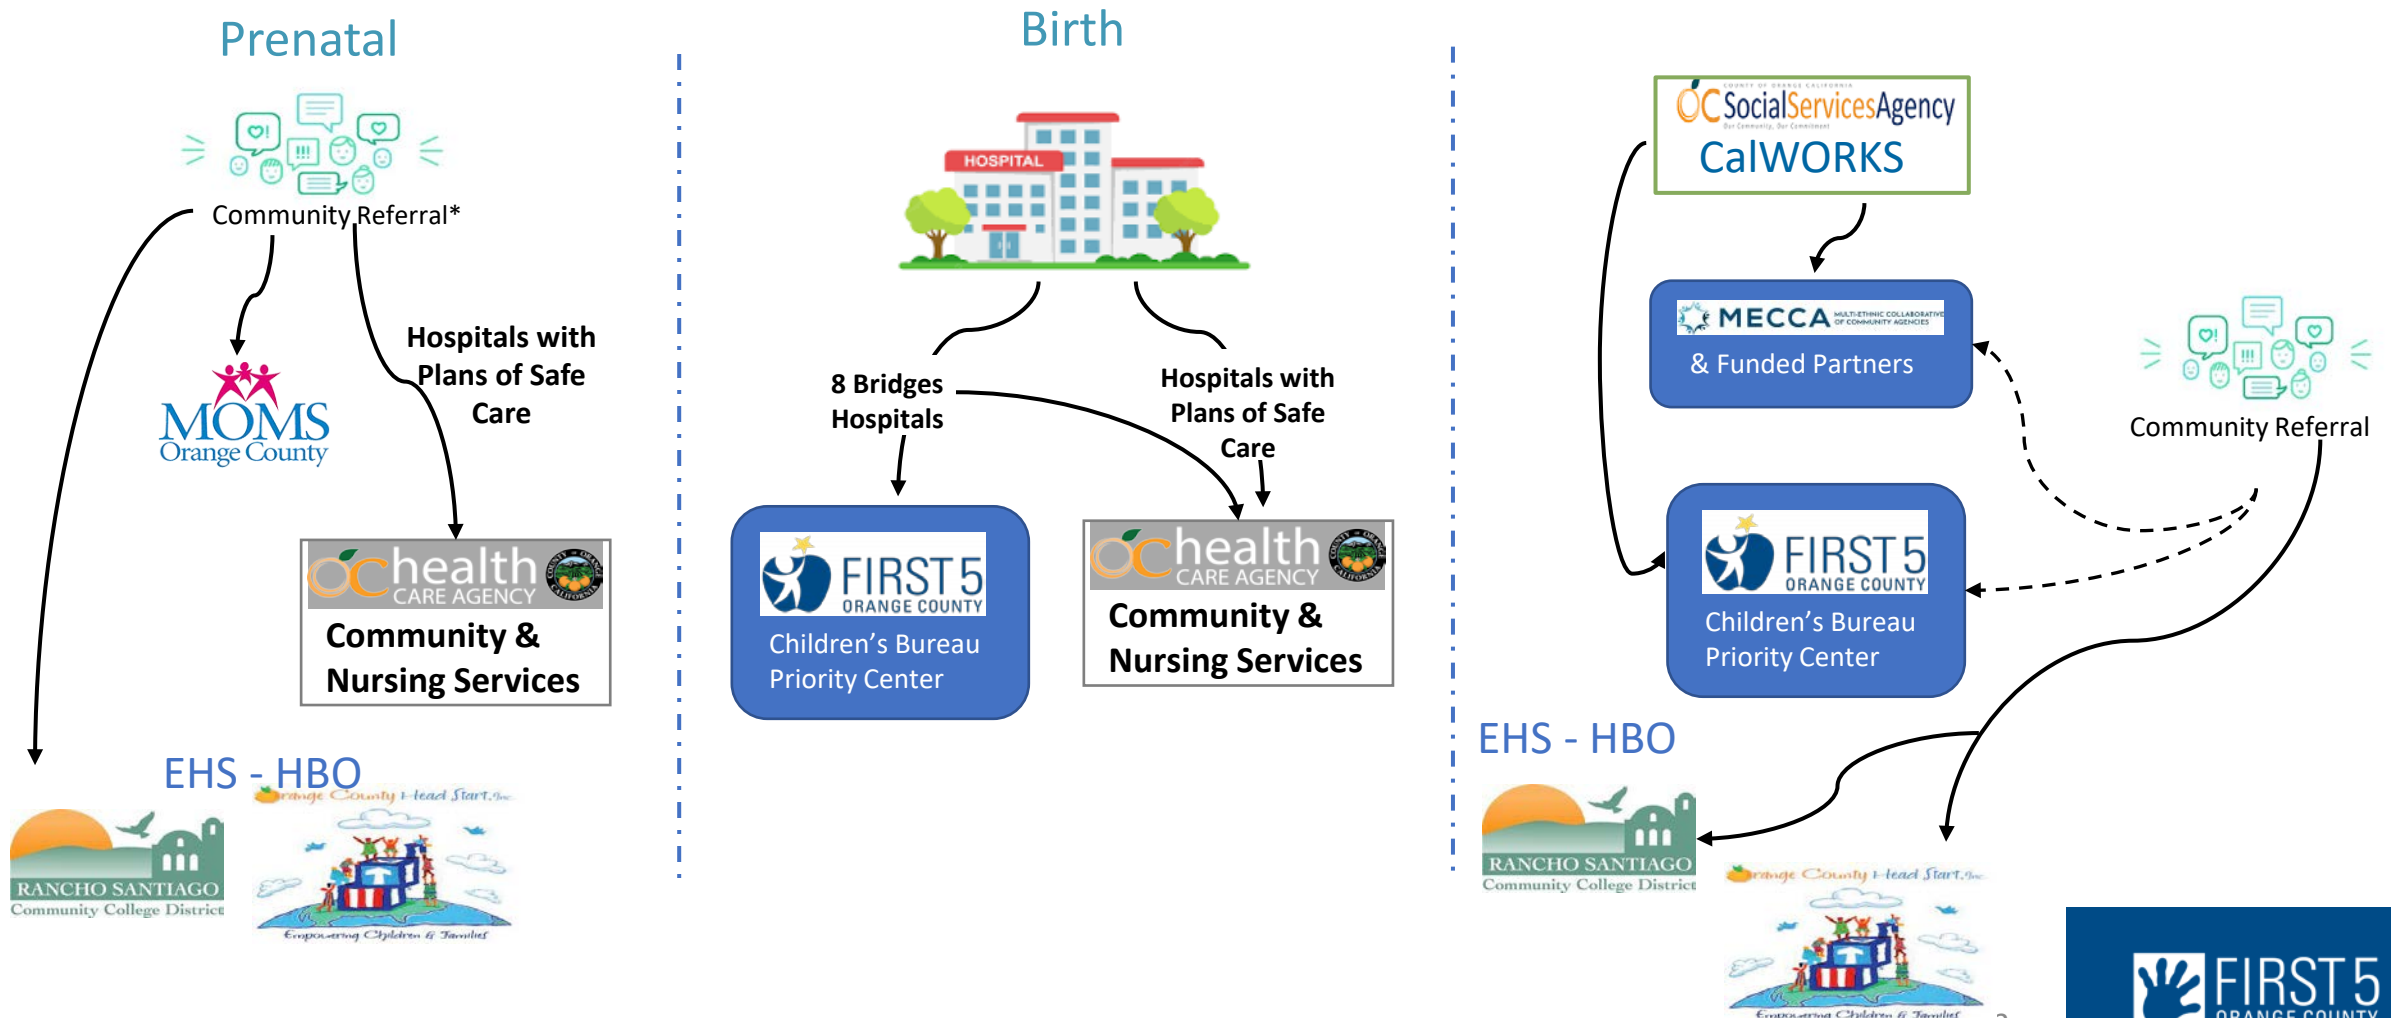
Prenatal

Community Referral*

MOMS Orange County

Hospitals with Plans of Safe Care

OC health CARE AGENCY
Community & Nursing Services

EHS - HBO

RANCHO SANTIAGO Community College District

Orange County Head Start, Inc.
Empowering Children & Families

Birth

HOSPITAL

8 Bridges Hospitals

Hospitals with Plans of Safe Care

FIRST 5 ORANGE COUNTY
Children's Bureau Priority Center

OC health CARE AGENCY
Community & Nursing Services

OC Social Services Agency
CalWORKS

MECCA MULTI-ETHNIC COLLABORATIVE OF COMMUNITY AGENCIES
& Funded Partners

Community Referral

FIRST 5 ORANGE COUNTY
Children's Bureau Priority Center

EHS - HBO

RANCHO SANTIAGO Community College District

Orange County Head Start, Inc.
Empowering Children & Families

FIRST 5 ORANGE COUNTY